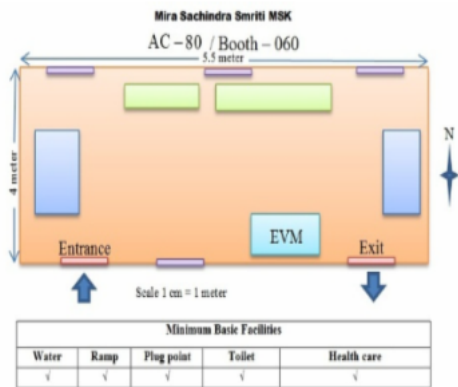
Mira Sachindra Smriti MSK

AC – 80 / Booth – 060

5.5 meter

4 meter

N

EVM

Entrance

Exit

Scale 1 cm = 1 meter

| Minimum Basic Facilities | | | | |
|---|---|---|---|---|
| Water | Ramp | Plug point | Toilet | Health care |
| √ | √ | √ | √ | √ |